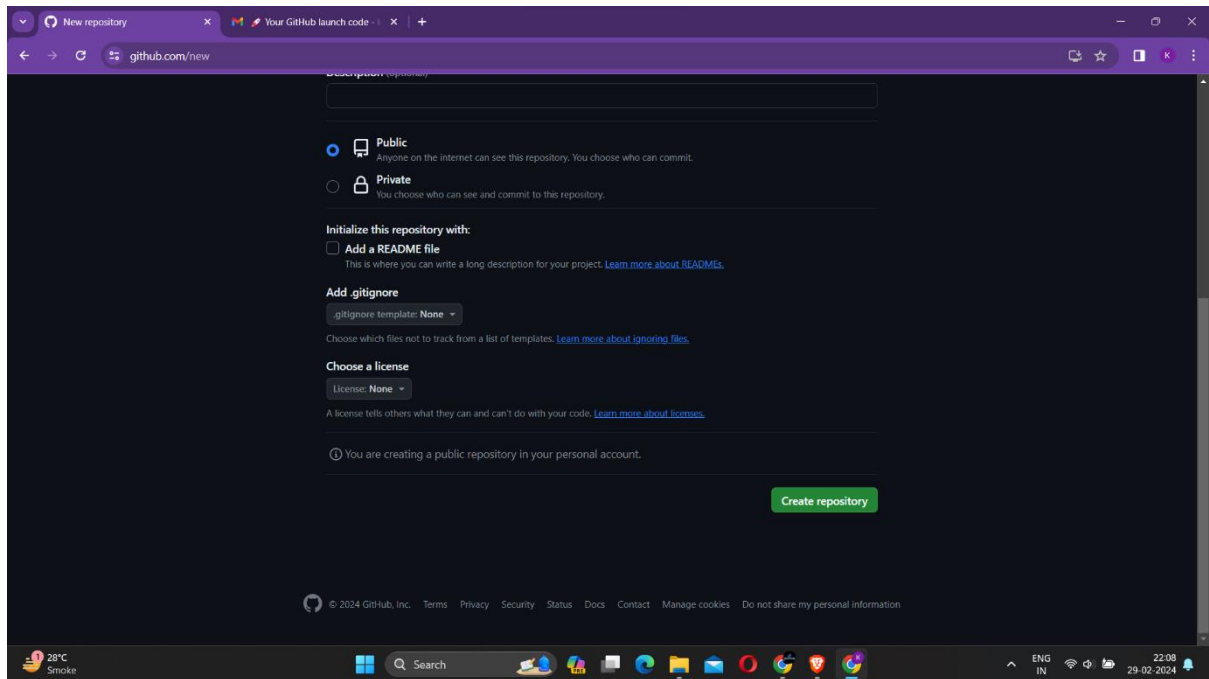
New repository
Your GitHub launch code -
github.com/new

Description (optional)

Public
Anyone on the internet can see this repository. You choose who can commit.

Private
You choose who can see and commit to this repository.

Initialize this repository with:

Add a README file
This is where you can write a long description for your project. Learn more about READMEs.

Add .gitignore
.gitignore template: None

Choose which files not to track from a list of templates. Learn more about ignoring files.

Choose a license
License: None

A license tells others what they can and can't do with your code. Learn more about licenses.

You are creating a public repository in your personal account.

Create repository

© 2024 GitHub, Inc. Terms Privacy Security Status Docs Contact Manage cookies Do not share my personal information

28°C
Smoke
Search
ENG
IN
22:08
29-02-2024